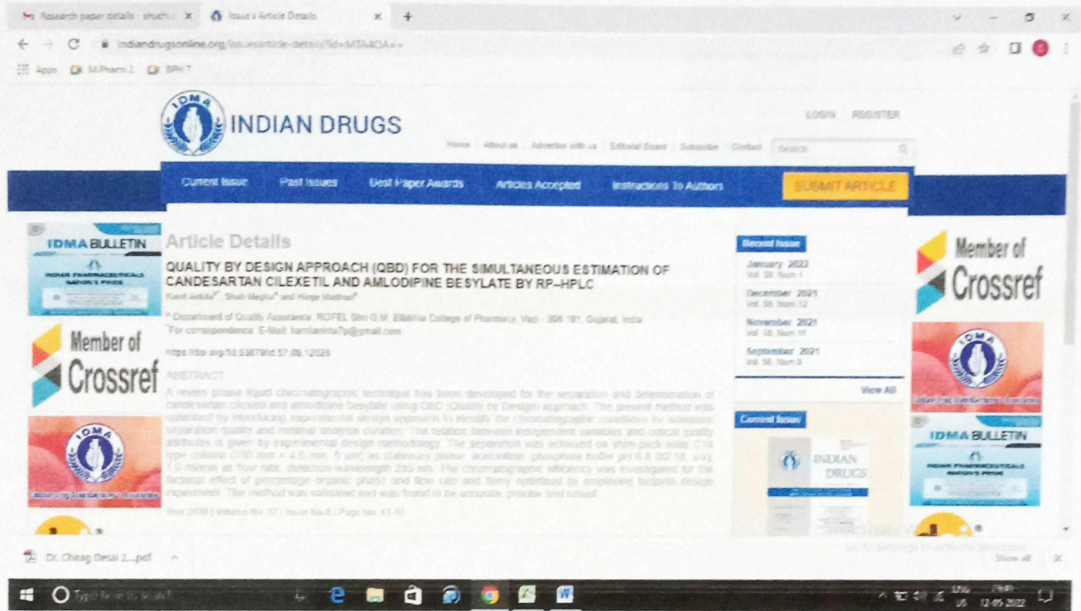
Research paper details · shudh ×
Issue's Article Details ×
+

indiandrugsonline.org/issuearticle-details?id=MTA4OA==

Apps  M.Pharm 2  BPH 7

IDMA
INDIAN DRUGS

LOGIN  REGISTER

Home | About us | Advertise with us | Editorial Board | Subscribe | Contact | Search

Current Issue  Past Issues  Best Paper Awards  Articles Accepted  Instructions To Authors  SUBMIT ARTICLE

IDMA BULLETIN

Member of Crossref

Article Details

QUALITY BY DESIGN APPROACH (QBD) FOR THE SIMULTANEOUS ESTIMATION OF CANDESARTAN CILEXETIL AND AMLODIPINE BESYLATE BY RP–HPLC

Kanoi Ankita, Shah Megha and Hinge Madhuri

Department of Quality Assurance, ROFEL Shri G.M. Bilakhia College of Pharmacy, Vapi - 396 191, Gujarat, India
For correspondence: E-Mail: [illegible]@gmail.com

https://doi.org/10.53879/id.57.06.12026

ABSTRACT

A reverse phase liquid chromatographic technique has been developed for the separation and determination of candesartan cilexetil and amlodipine besylate using QbD (Quality by Design) approach. The present method was optimized by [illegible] experimental design approach to identify the chromatographic conditions for adequate separation quality and minimal analysis duration. The relation between independent variables and critical quality attributes is given by experimental design methodology. The separation was achieved on shim-pack solar C18 type column (250 mm × 4.6 mm, 5 µm) as stationary phase, acetonitrile: phosphate buffer pH 6.8 (82:18, v/v), 1.0 mL/min as flow rate, detection wavelength 230 nm. The chromatographic efficiency was investigated for the factorial effect of percentage organic phase and flow rate and finely optimized by employing factorial design experiment. The method was validated and was found to be accurate, precise and robust.

Year 2020 | Volume No. 57 | Issue No.6 | Page No. 41-51

Recent Issue
January 2022
Vol. 59, Issue 1
December 2021
Vol. 58, Issue 12
November 2021
Vol. 58, Issue 11
September 2021
Vol. 58, Issue 9
View All

Current Issue
INDIAN DRUGS

Member of Crossref

IDMA BULLETIN

Dr. Chirag Desai 2....pdf

Go to Settings to activate Windows.

Show all

Type here to search

12-05-2022